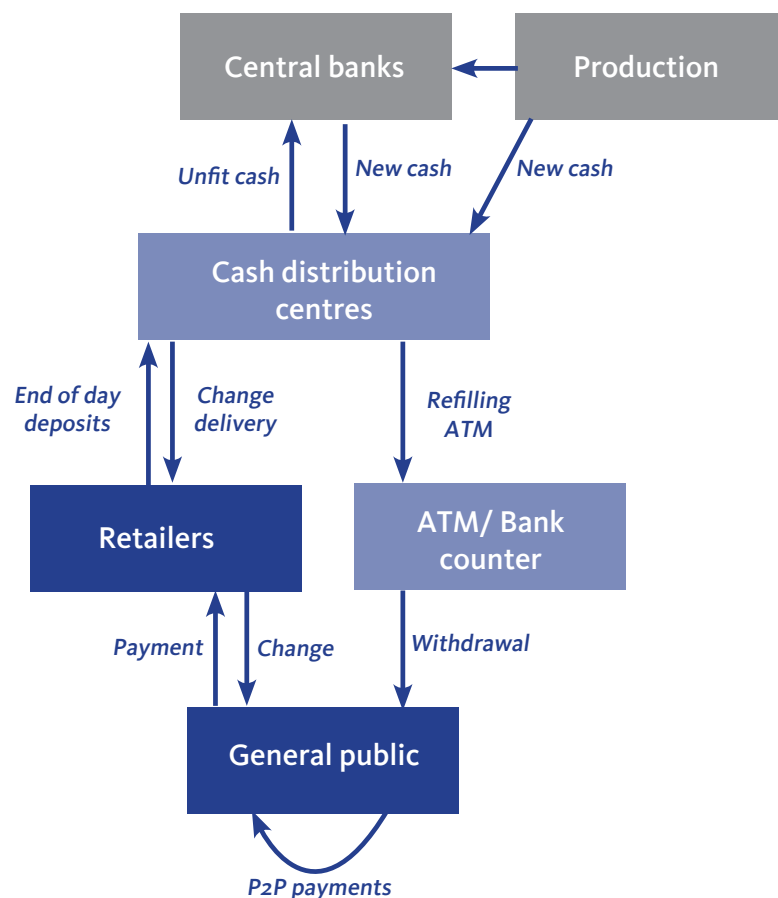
Central banks

Production

Unfit cash

New cash

New cash

Cash distribution centres

End of day deposits

Change delivery

Refilling ATM

Retailers

ATM/ Bank counter

Payment

Change

Withdrawal

General public

P2P payments